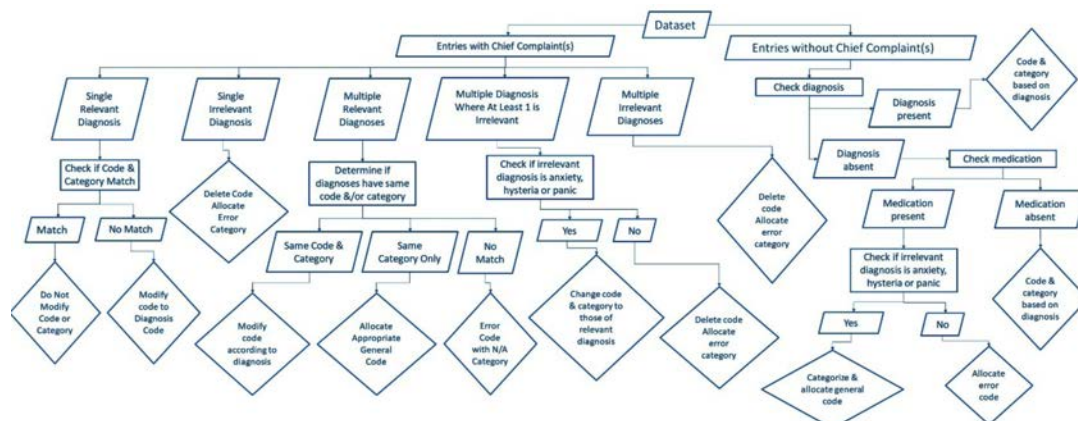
Dataset

Entries with Chief Complaint(s)

Entries without Chief Complaint(s)

Single Relevant Diagnosis

Single Irrelevant Diagnosis

Multiple Relevant Diagnoses

Multiple Diagnosis Where At Least 1 is Irrelevant

Multiple Irrelevant Diagnoses

Check diagnosis

Diagnosis present

Code & category based on diagnosis

Diagnosis absent

Check medication

Check if Code & Category Match

Delete Code Allocate Error Category

Determine if diagnoses have same code &/or category

Check if irrelevant diagnosis is anxiety, hysteria or panic

Delete code Allocate error category

Medication present

Medication absent

Match

No Match

Same Code & Category

Same Category Only

No Match

Yes

No

Check if irrelevant diagnosis is anxiety, hysteria or panic

Code & category based on diagnosis

Do Not Modify Code or Category

Modify code to Diagnosis Code

Modify code according to diagnosis

Allocate Appropriate General Code

Error Code with N/A Category

Change code & category to those of relevant diagnosis

Delete code Allocate error category

Yes

No

Categorize & allocate general code

Allocate error code